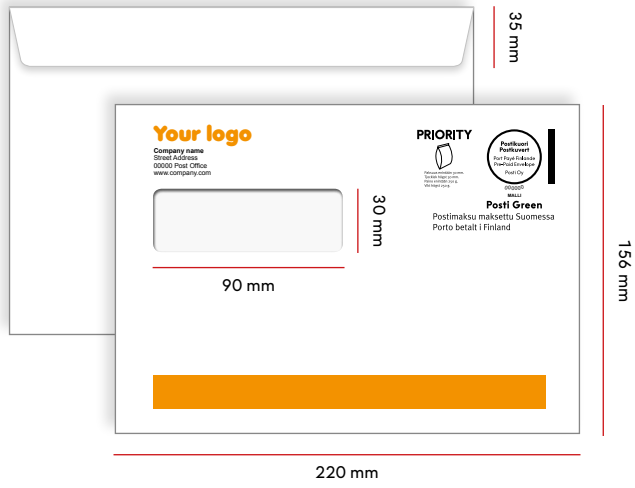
35 mm

Your logo
Company name
Street Address
00000 Post Office
www.company.com

PRIORITY

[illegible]

Postikuori
Postkuvert
Port Payé Finlande
Pre-Paid Envelope
Posti Oy
000000
MALLI

Posti Green
Postimaksu maksettu Suomessa
Porto betalt i Finland

30 mm

90 mm

156 mm

220 mm